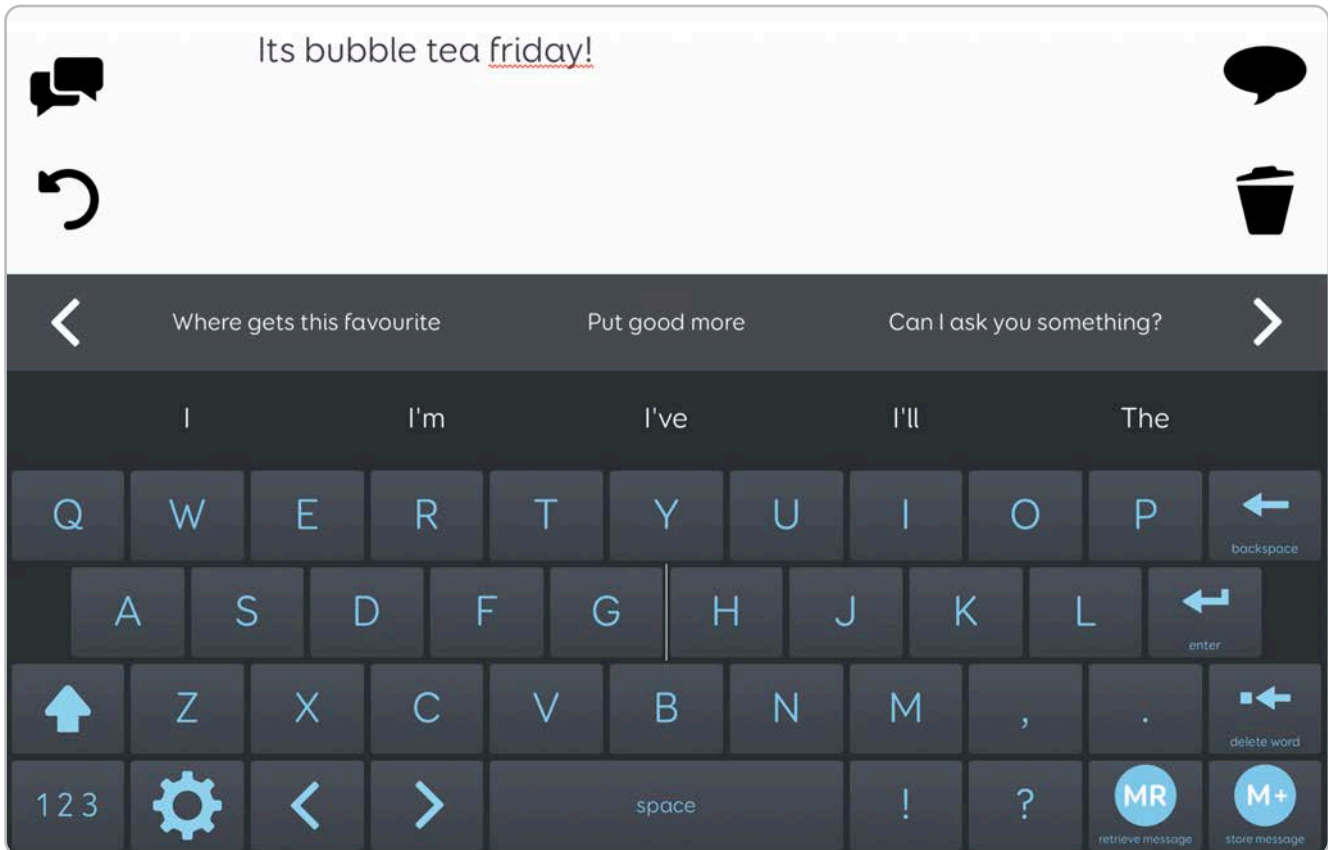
Its bubble tea friday!

Where gets this favourite
Put good more
Can I ask you something?

I
I'm
I've
I'll
The

Q W E R T Y U I O P
backspace
A S D F G H J K L
enter
Z X C V B N M , .
delete word
123
space
! ?
MR
retrieve message
M+
store message